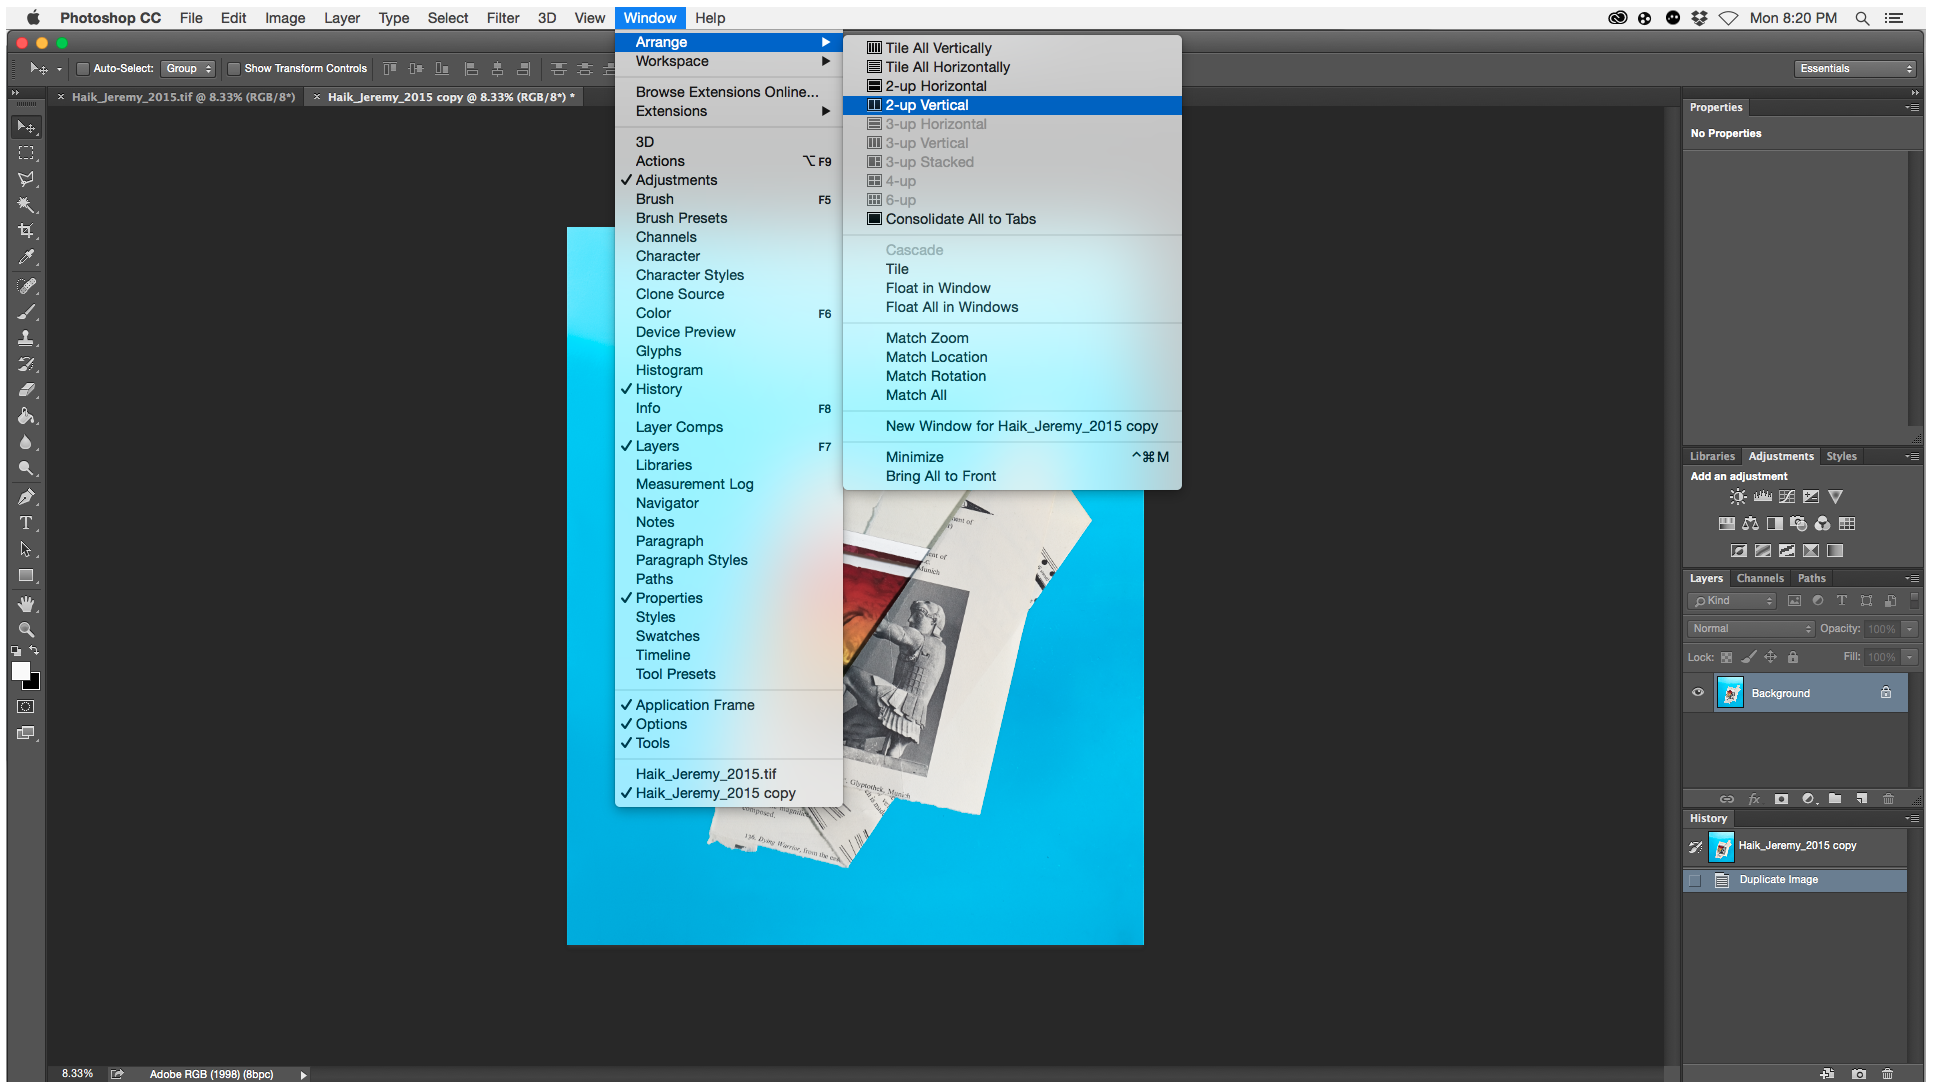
Photoshop CC File Edit Image Layer Type Select Filter 3D View Window Help

Mon 8:20 PM

Auto-Select: Group Show Transform Controls

Essentials

Haik_Jeremy_2015.tif @ 8.33% (RGB/8*)
Haik_Jeremy_2015 copy @ 8.33% (RGB/8*) *

Arrange
Workspace

Browse Extensions Online...
Extensions

3D
Actions ⌥F9
✓ Adjustments
Brush F5
Brush Presets
Channels
Character
Character Styles
Clone Source
Color F6
Device Preview
Glyphs
Histogram
✓ History
Info F8
Layer Comps
✓ Layers F7
Libraries
Measurement Log
Navigator
Notes
Paragraph
Paragraph Styles
Paths
✓ Properties
Styles
Swatches
Timeline
Tool Presets

✓ Application Frame
✓ Options
✓ Tools

Haik_Jeremy_2015.tif
✓ Haik_Jeremy_2015 copy

Tile All Vertically
Tile All Horizontally
2-up Horizontal
2-up Vertical
3-up Horizontal
3-up Vertical
3-up Stacked
4-up
6-up
Consolidate All to Tabs

Cascade
Tile
Float in Window
Float All in Windows

Match Zoom
Match Location
Match Rotation
Match All

New Window for Haik_Jeremy_2015 copy

Minimize ^⌘M
Bring All to Front

Properties
No Properties

Libraries Adjustments Styles
Add an adjustment

Layers Channels Paths
Kind
Normal Opacity: 100%
Lock: Fill: 100%
Background

History
Haik_Jeremy_2015 copy
Duplicate Image

8.33% Adobe RGB (1998) (8bpc)